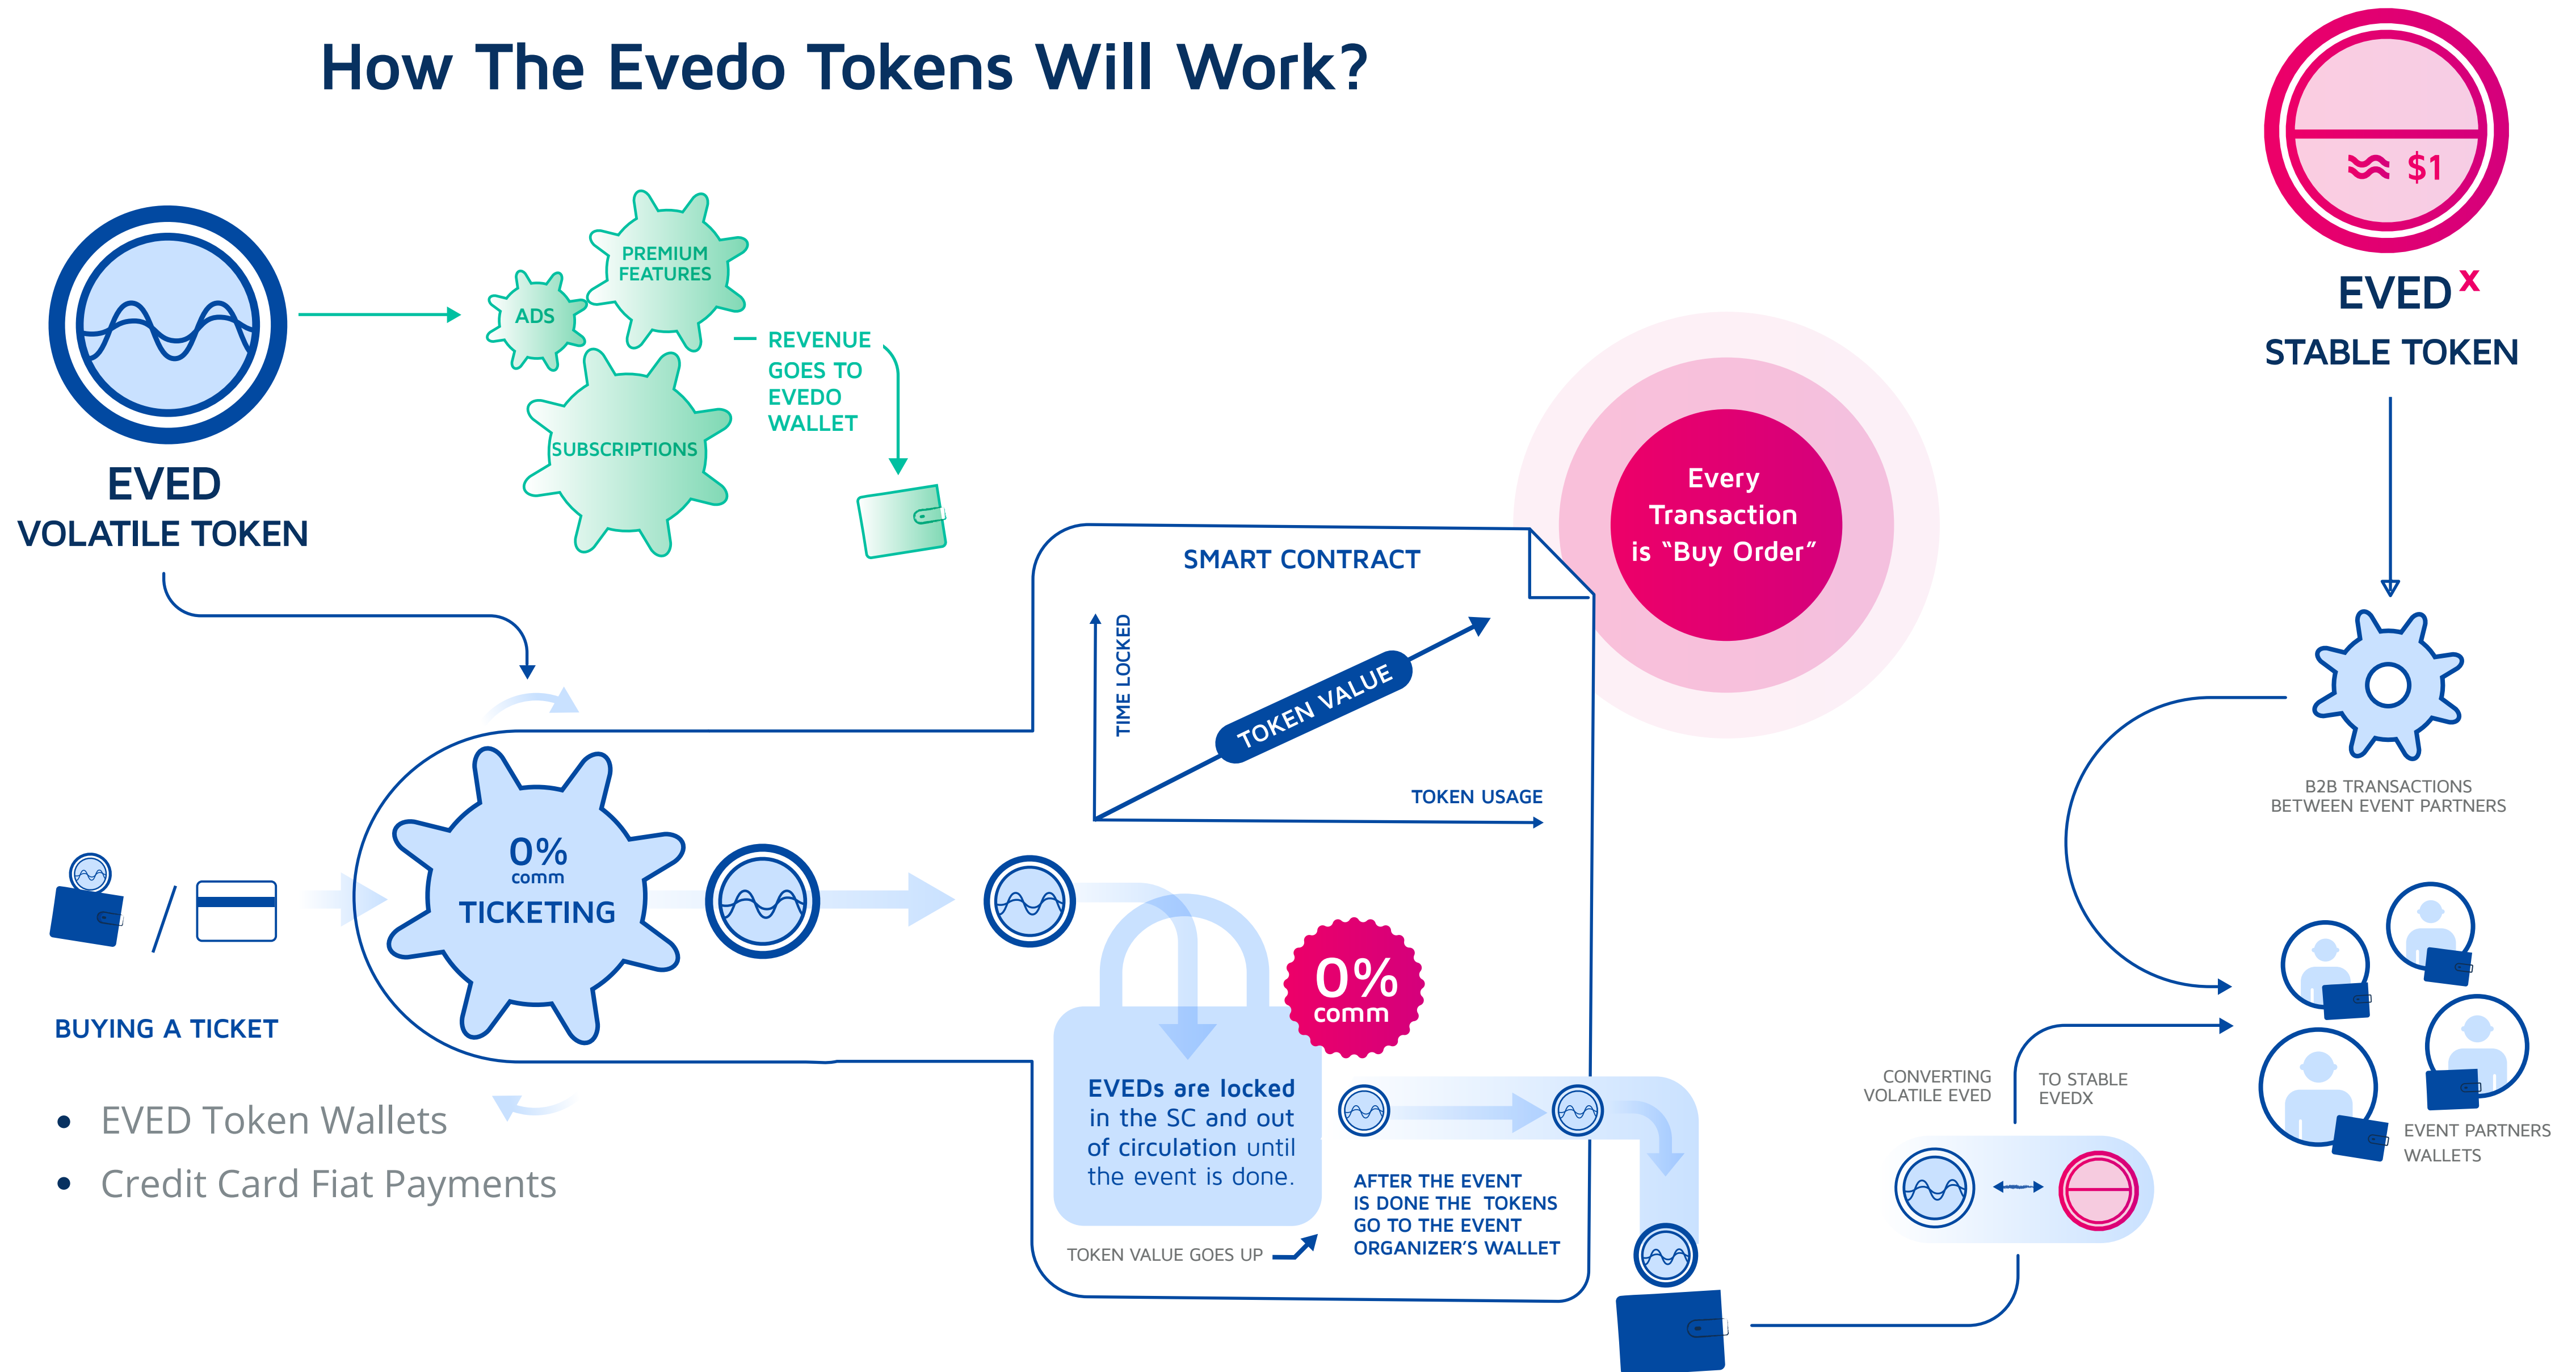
How The Evedo Tokens Will Work?

$1

EVED$^x$
STABLE TOKEN

EVED
VOLATILE TOKEN

PREMIUM FEATURES

ADS

SUBSCRIPTIONS

REVENUE GOES TO EVEDO WALLET

Every Transaction is "Buy Order"

SMART CONTRACT

TIME LOCKED

TOKEN VALUE

TOKEN USAGE

0% comm
TICKETING

BUYING A TICKET

• EVED Token Wallets
• Credit Card Fiat Payments

0% comm

EVEDs are locked in the SC and out of circulation until the event is done.

TOKEN VALUE GOES UP

AFTER THE EVENT IS DONE THE TOKENS GO TO THE EVENT ORGANIZER'S WALLET

B2B TRANSACTIONS BETWEEN EVENT PARTNERS

CONVERTING VOLATILE EVED

TO STABLE EVEDX

EVENT PARTNERS WALLETS